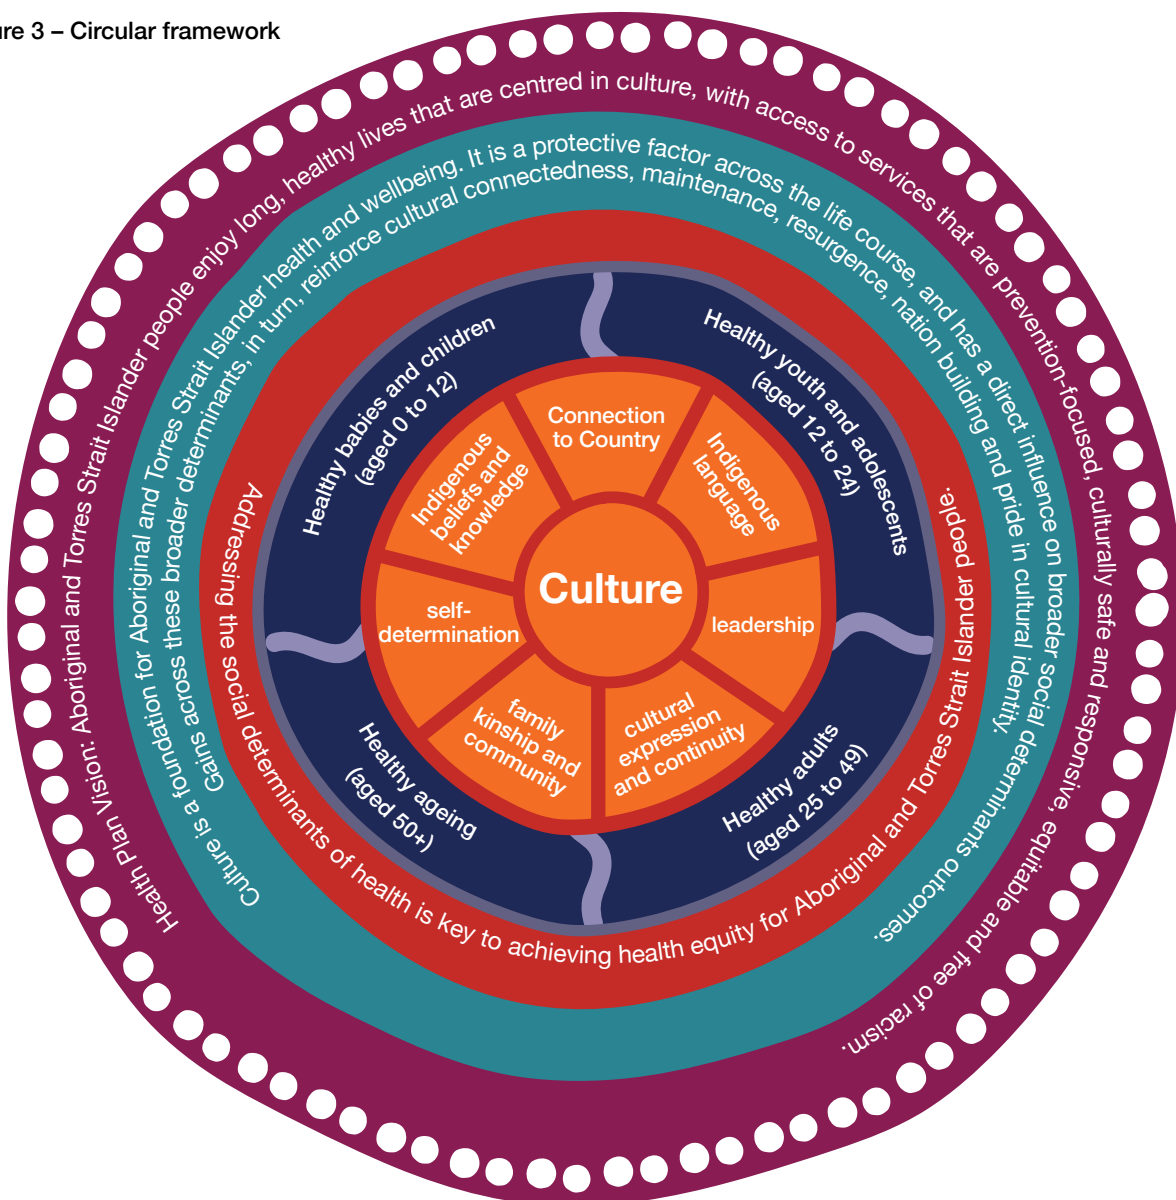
ure 3 – Circular framework

Health Plan Vision: Aboriginal and Torres Strait Islander people enjoy long, healthy lives that are centred in culture, with access to services that are prevention-focused, culturally safe and responsive, equitable and free of racism.

Culture is a foundation for Aboriginal and Torres Strait Islander health and wellbeing. It is a protective factor across the life course, and has a direct influence on broader social determinants outcomes.

Gains across these broader determinants, in turn, reinforce cultural connectedness, maintenance, resurgence, nation building and pride in cultural identity.

Addressing the social determinants of health is key to achieving health equity for Aboriginal and Torres Strait Islander people.

Healthy babies and children (aged 0 to 12)

Healthy youth and adolescents (aged 12 to 24)

Healthy adults (aged 25 to 49)

Healthy ageing (aged 50+)

Connection to Country

Indigenous language

leadership

cultural expression and continuity

family kinship and community

self-determination

Indigenous beliefs and knowledge

Culture